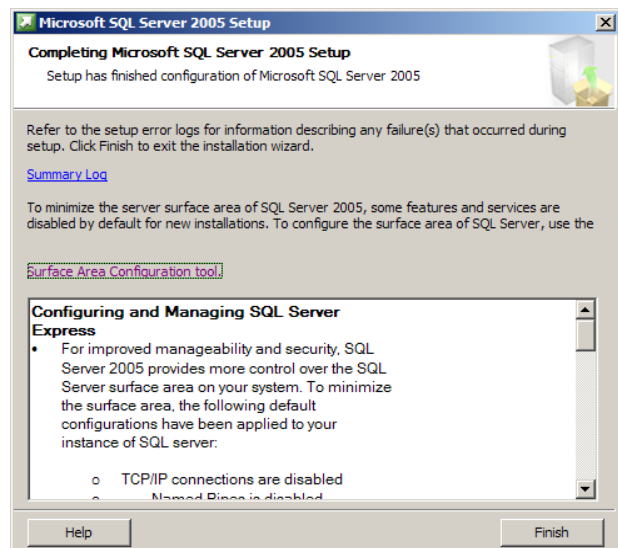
Microsoft SQL Server 2005 Setup

Completing Microsoft SQL Server 2005 Setup

Setup has finished configuration of Microsoft SQL Server 2005

Refer to the setup error logs for information describing any failure(s) that occurred during setup. Click Finish to exit the installation wizard.

Summary Log

To minimize the server surface area of SQL Server 2005, some features and services are disabled by default for new installations. To configure the surface area of SQL Server, use the

Surface Area Configuration tool.

Configuring and Managing SQL Server Express

• For improved manageability and security, SQL Server 2005 provides more control over the SQL Server surface area on your system. To minimize the surface area, the following default configurations have been applied to your instance of SQL server:

o TCP/IP connections are disabled

o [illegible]

Help

Finish